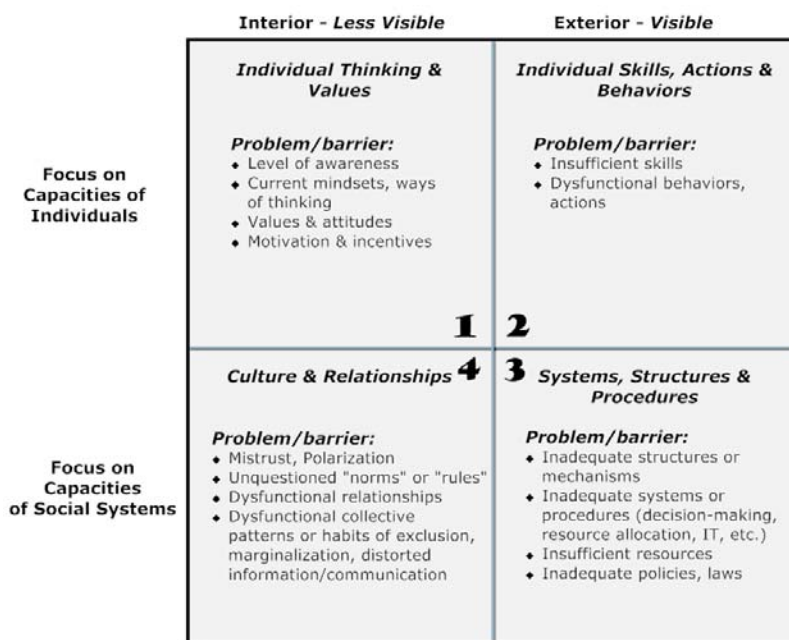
Interior - *Less Visible*

Exterior - *Visible*

Focus on Capacities of Individuals

Focus on Capacities of Social Systems

*Individual Thinking & Values*

*Problem/barrier:*
- Level of awareness
- Current mindsets, ways of thinking
- Values & attitudes
- Motivation & incentives

1

*Individual Skills, Actions & Behaviors*

*Problem/barrier:*
- Insufficient skills
- Dysfunctional behaviors, actions

2

*Culture & Relationships* 4

*Problem/barrier:*
- Mistrust, Polarization
- Unquestioned "norms" or "rules"
- Dysfunctional relationships
- Dysfunctional collective patterns or habits of exclusion, marginalization, distorted information/communication

3 *Systems, Structures & Procedures*

*Problem/barrier:*
- Inadequate structures or mechanisms
- Inadequate systems or procedures (decision-making, resource allocation, IT, etc.)
- Insufficient resources
- Inadequate policies, laws